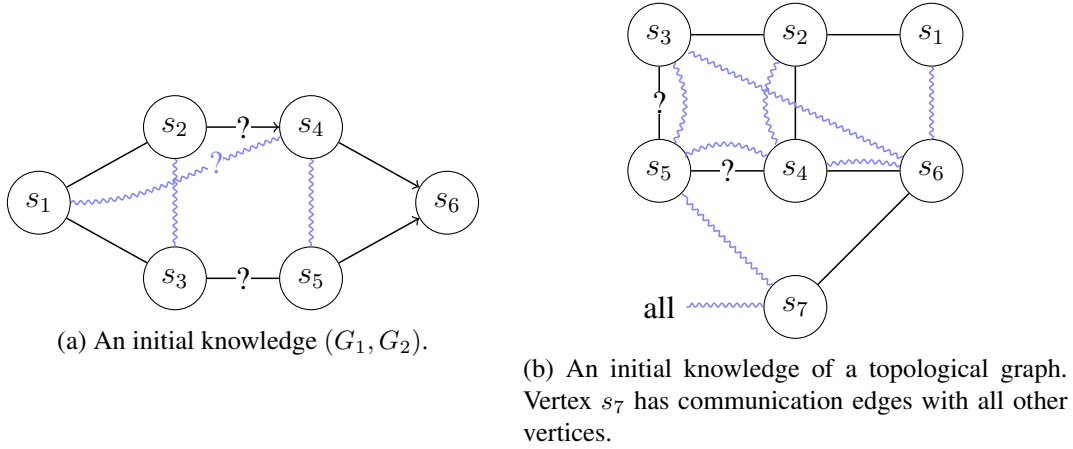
$s_2$ ? $s_4$ ? $s_1$ $s_6$ $s_3$ ? $s_5$

(a) An initial knowledge $(G_1, G_2)$.

$s_3$ $s_2$ $s_1$ ? $s_5$ ? $s_4$ $s_6$ all $s_7$

(b) An initial knowledge of a topological graph. Vertex $s_7$ has communication edges with all other vertices.